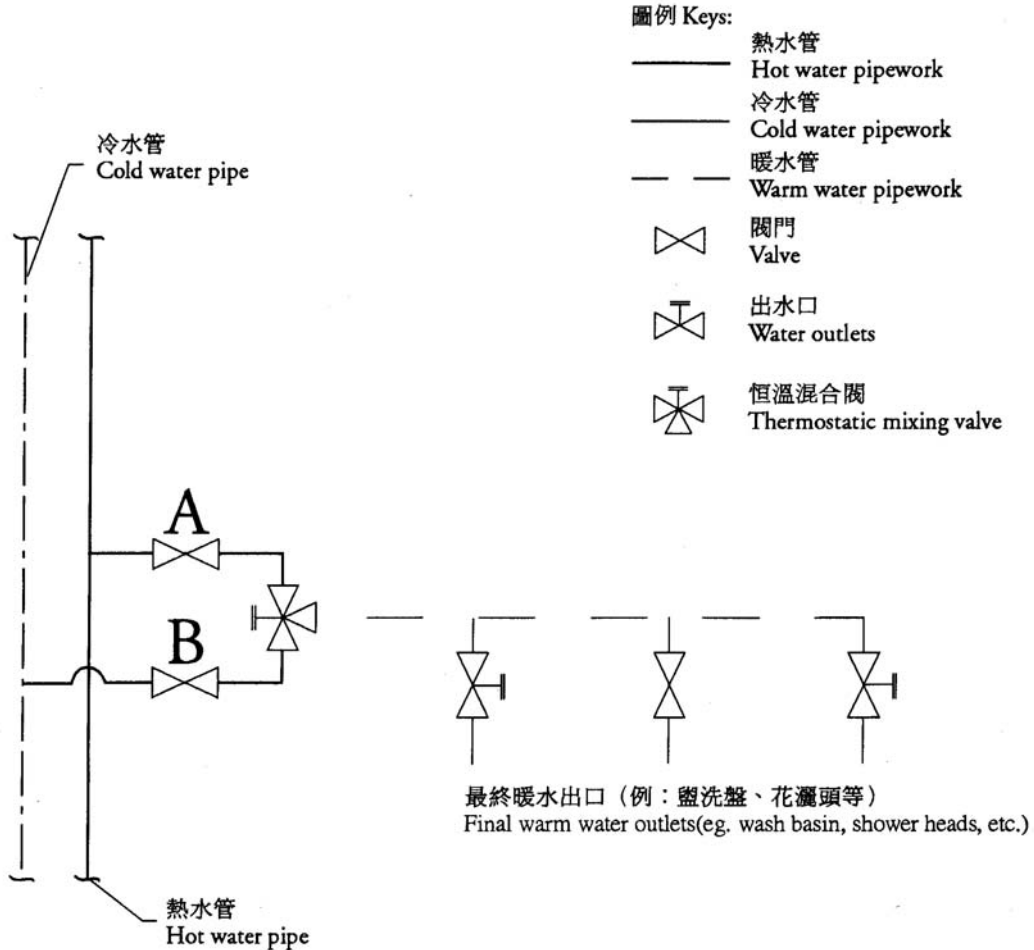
圖例 Keys:
熱水管
Hot water pipework
冷水管
Cold water pipework
暖水管
Warm water pipework
閥門
Valve
出水口
Water outlets
恒溫混合閥
Thermostatic mixing valve

冷水管
Cold water pipe

A

B

最終暖水出口（例：盥洗盤、花灑頭等）
Final warm water outlets(eg. wash basin, shower heads, etc.)

熱水管
Hot water pipe